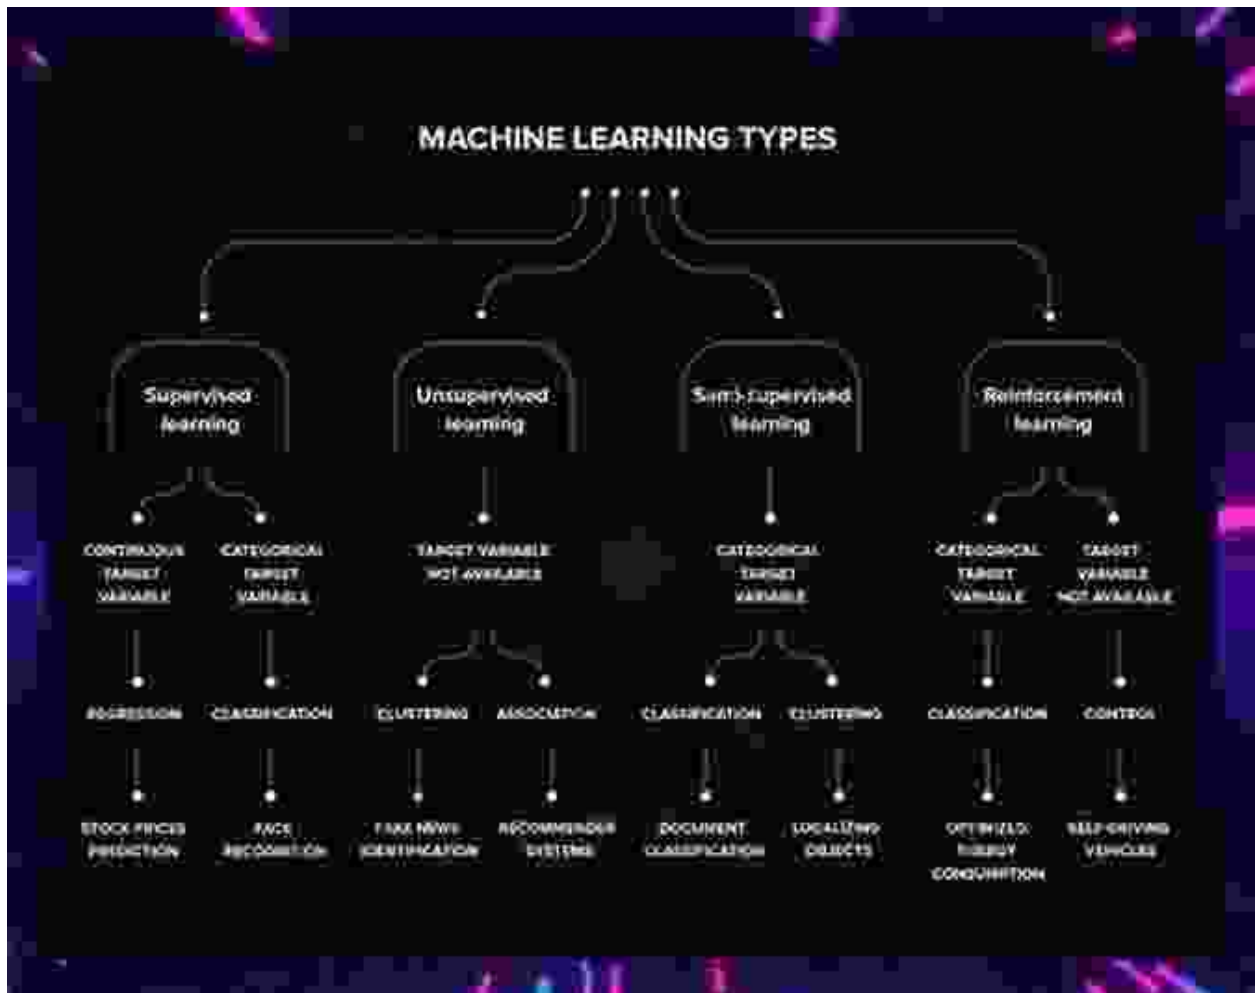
MACHINE LEARNING TYPES

Supervised learning

CONTINUOUS TARGET VARIABLE

REGRESSION

STOCK PRICES PREDICTION

CATEGORICAL TARGET VARIABLE

CLASSIFICATION

FACE RECOGNITION

Unsupervised learning

TARGET VARIABLE NOT AVAILABLE

CLUSTERING

FAKE NEWS IDENTIFICATION

ASSOCIATION

RECOMMENDER SYSTEMS

Semi-supervised learning

CATEGORICAL TARGET VARIABLE

CLASSIFICATION

DOCUMENT CLASSIFICATION

CLUSTERING

LOCALIZING OBJECTS

Reinforcement learning

CATEGORICAL TARGET VARIABLE

CLASSIFICATION

OPTIMIZED ENERGY CONSUMPTION

TARGET VARIABLE NOT AVAILABLE

CONTROL

SELF-DRIVING VEHICLES